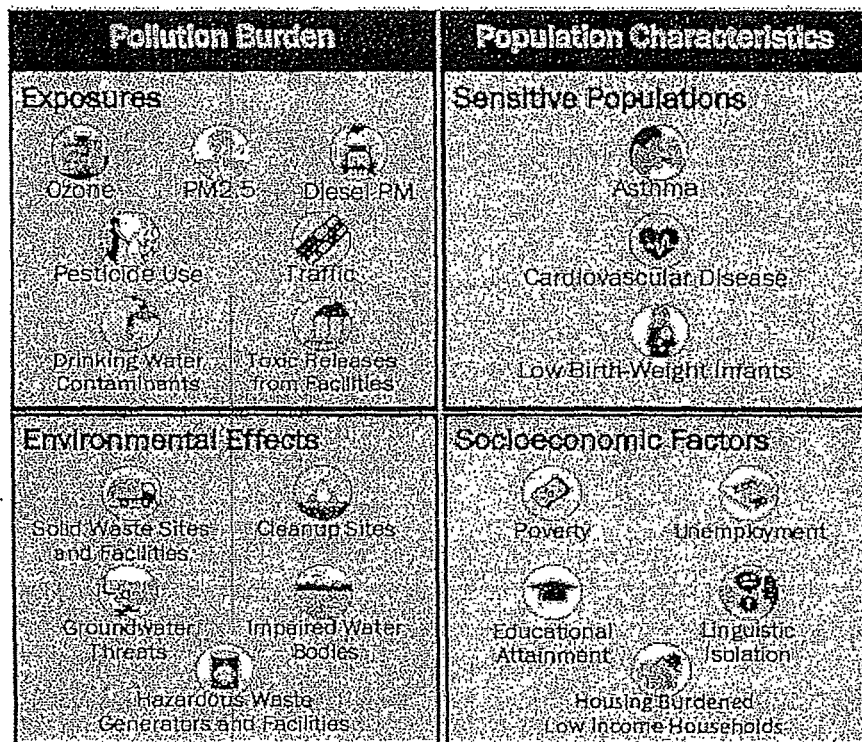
| Pollution Burden | Population Characteristics |
|---|---|
| Exposures<br>Ozone PM2.5 Diesel PM<br>Pesticide Use Traffic<br>Drinking Water Contaminants Toxic Releases from Facilities | Sensitive Populations<br>Asthma<br>Cardiovascular Disease<br>Low Birth-Weight Infants |
| Environmental Effects<br>Solid Waste Sites and Facilities Cleanup Sites<br>Groundwater Threats Impaired Water Bodies<br>Hazardous Waste Generators and Facilities | Socioeconomic Factors<br>Poverty Unemployment<br>Educational Attainment Linguistic Isolation<br>Housing Burdened Low Income Households |